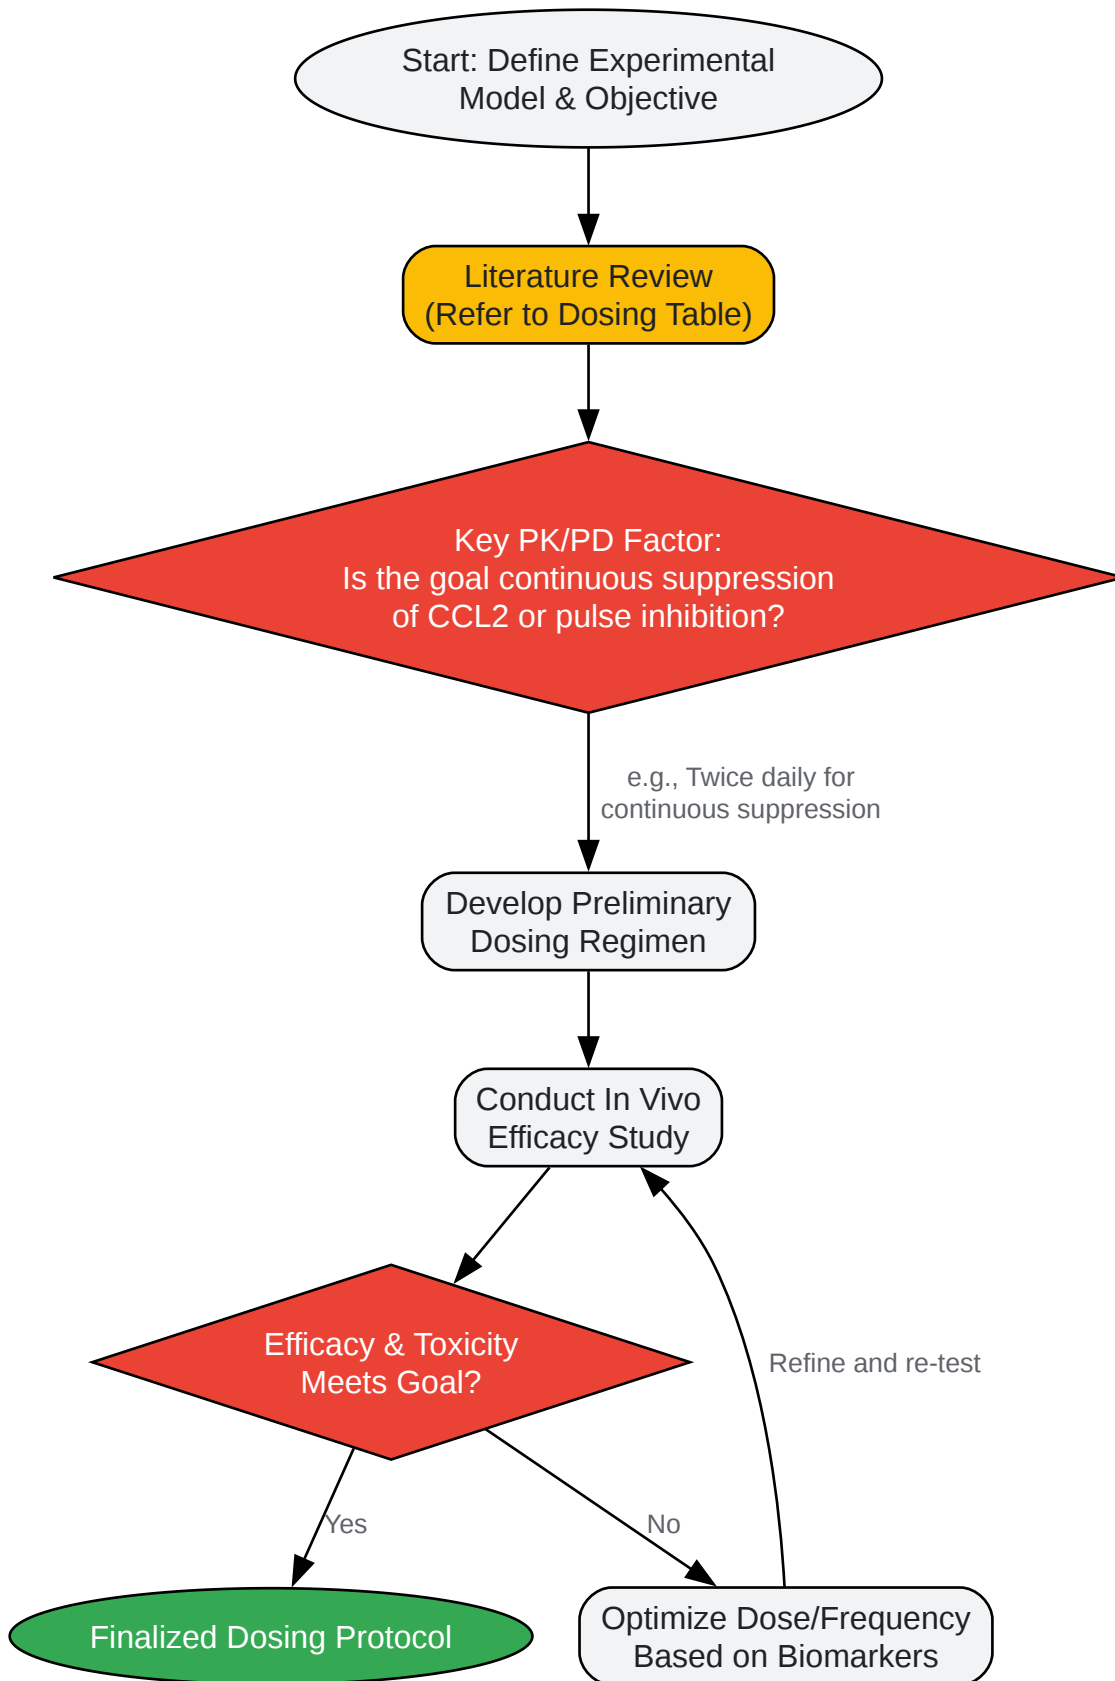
Start: Define Experimental Model & Objective

Literature Review (Refer to Dosing Table)

Key PK/PD Factor: Is the goal continuous suppression of CCL2 or pulse inhibition?

e.g., Twice daily for continuous suppression

Develop Preliminary Dosing Regimen

Conduct In Vivo Efficacy Study

Efficacy & Toxicity Meets Goal?

Refine and re-test

Yes

No

Finalized Dosing Protocol

Optimize Dose/Frequency Based on Biomarkers